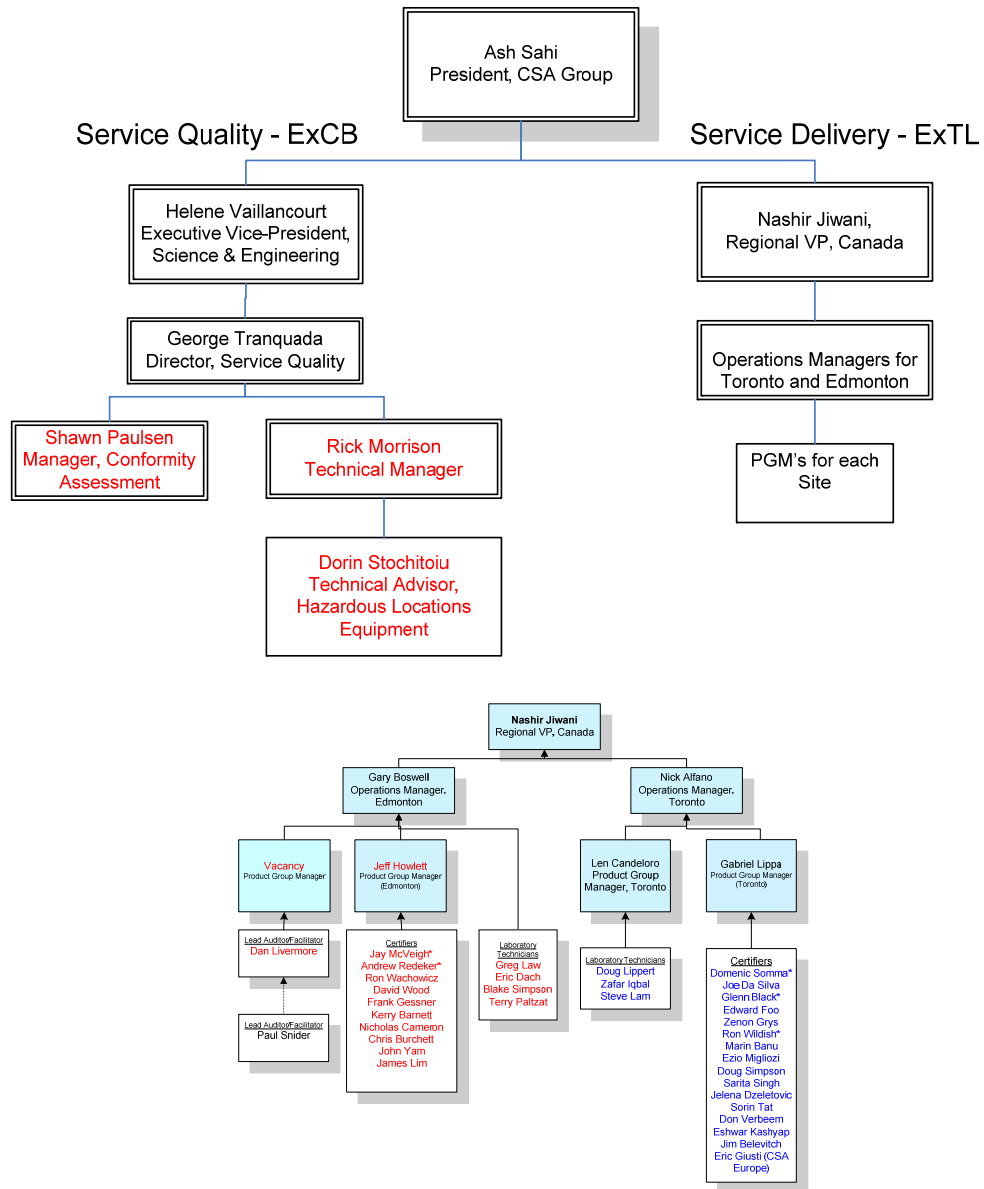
Ash Sahi
President, CSA Group

Service Quality - ExCB

Service Delivery - ExTL

Helene Vaillancourt
Executive Vice-President, Science & Engineering

George Tranquada
Director, Service Quality

Shawn Paulsen
Manager, Conformity Assessment

Rick Morrison
Technical Manager

Dorin Stochitoiu
Technical Advisor, Hazardous Locations Equipment

Nashir Jiwani,
Regional VP, Canada

Operations Managers for Toronto and Edmonton

PGM's for each Site

Nashir Jiwani
Regional VP, Canada

Gary Boswell
Operations Manager, Edmonton

Nick Alfano
Operations Manager, Toronto

Vacancy
Product Group Manager

Jeff Howlett
Product Group Manager (Edmonton)

Len Candeloro
Product Group Manager, Toronto

Gabriel Lippa
Product Group Manager (Toronto)

Lead Auditor/Facilitator
Dan Livermore

Lead Auditor/Facilitator
Paul Snider

Certifiers
Jay McVeigh*
Andrew Redeker*
Ron Wachowicz
David Wood
Frank Gessner
Kerry Barnett
Nicholas Cameron
Chris Burchett
John Yam
James Lim

Laboratory Technicians
Greg Law
Eric Dach
Blake Simpson
Terry Paltzat

Laboratory Technicians
Doug Lippert
Zafar Iqbal
Steve Lam

Certifiers
Domenic Somma*
Joe Da Silva
Glenn Black*
Edward Foo
Zenon Grys
Ron Wildish*
Marin Banu
Ezio Migliozi
Doug Simpson
Sarita Singh
Jelena Dzeletovic
Sorin Tat
Don Verbeem
Eshwar Kashyap
Jim Belevitch
Eric Giusti (CSA Europe)